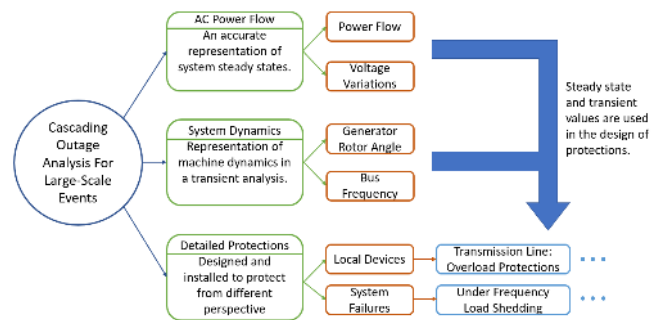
Cascading Outage Analysis For Large-Scale Events

AC Power Flow
An accurate representation of system steady states.

Power Flow

Voltage Variations

System Dynamics
Representation of machine dynamics in a transient analysis.

Generator Rotor Angle

Bus Frequency

Detailed Protections
Designed and installed to protect from different perspective

Local Devices

Transmission Line: Overload Protections

System Failures

Under Frequency Load Shedding

Steady state and transient values are used in the design of protections.